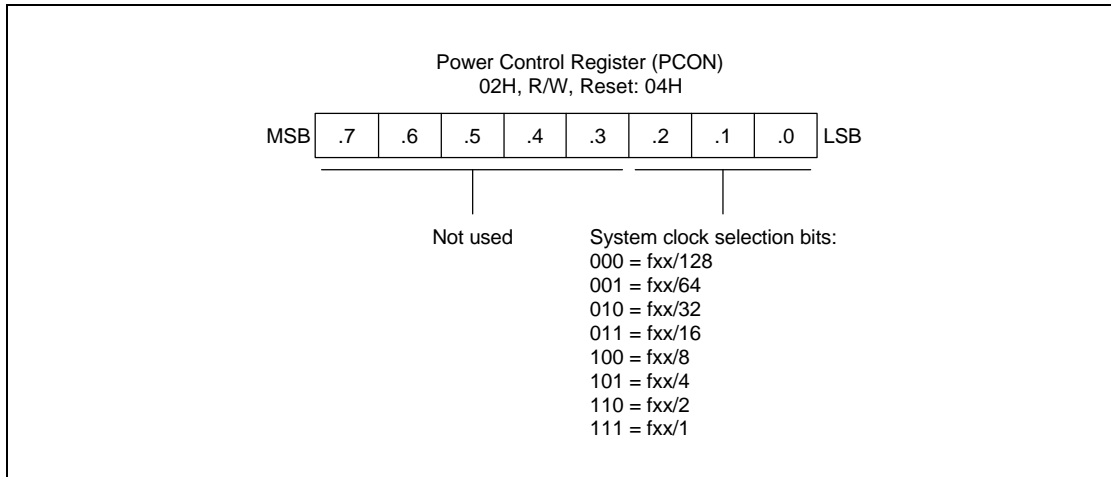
Power Control Register (PCON)
02H, R/W, Reset: 04H

MSB

| .7 | .6 | .5 | .4 | .3 | .2 | .1 | .0 |
|---|---|---|---|---|---|---|---|

LSB

Not used

System clock selection bits:
000 = fxx/128
001 = fxx/64
010 = fxx/32
011 = fxx/16
100 = fxx/8
101 = fxx/4
110 = fxx/2
111 = fxx/1